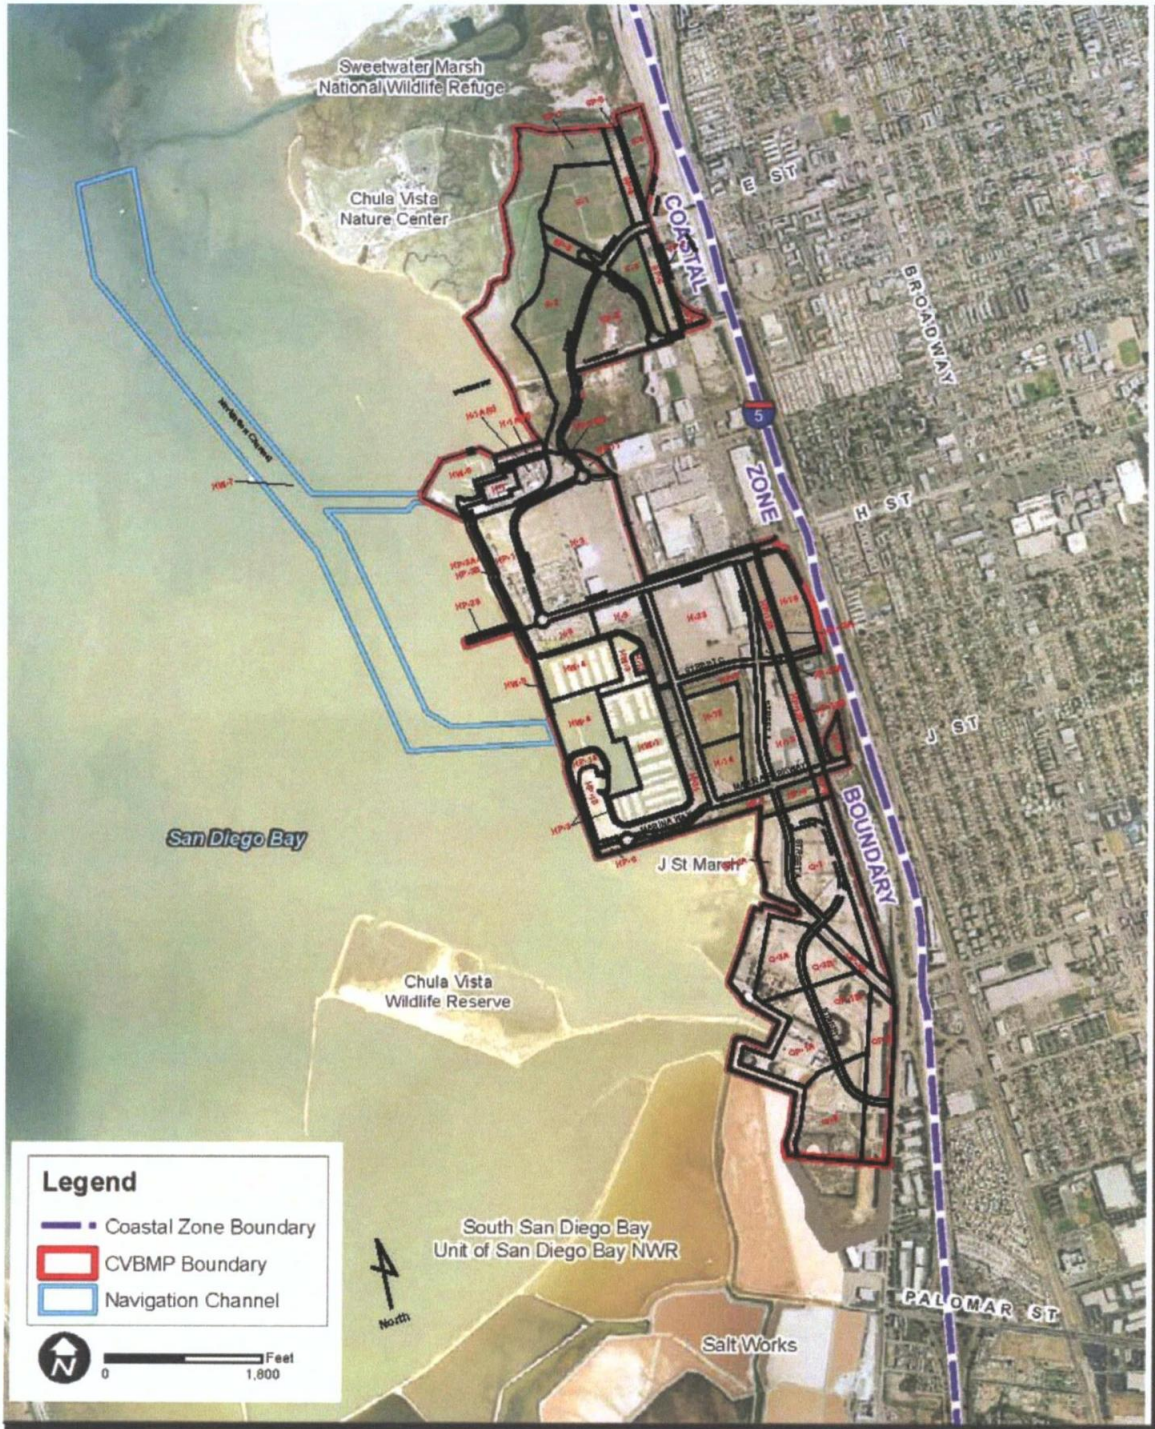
Sweetwater Marsh National Wildlife Refuge

Chula Vista Nature Center

E ST

COASTAL

BROADWAY

5

ZONE

H ST

J ST

BOUNDARY

San Diego Bay

J St Marsh

Chula Vista Wildlife Reserve

South San Diego Bay Unit of San Diego Bay NWR

PALOMAR ST

Salt Works

North

Legend
Coastal Zone Boundary
CVBMP Boundary
Navigation Channel

N

Feet
0 1,800